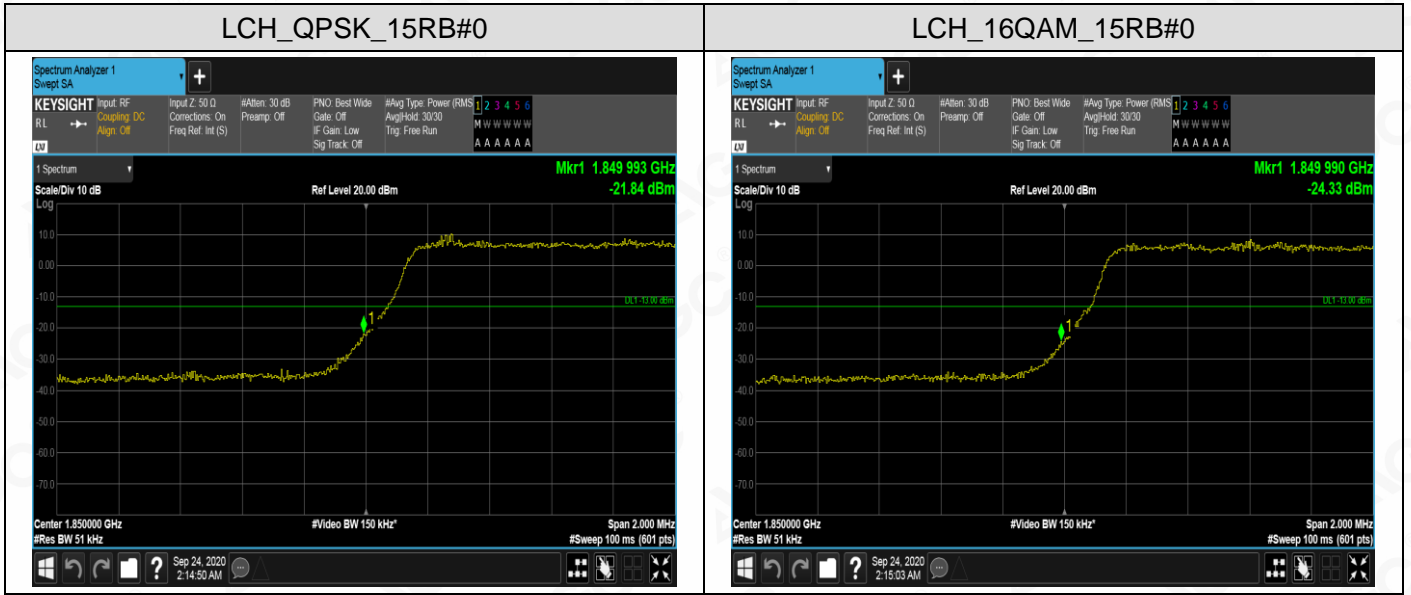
| LCH_QPSK_15RB#0 | LCH_16QAM_15RB#0 |
|---|---|
| Spectrum Analyzer 1 Swept SA + KEYSIGHT Input: RF Coupling: DC Align: Off Input Z: 50 Ω Corrections: On Freq Ref: Int (S) #Atten: 30 dB Preamp: Off PNO: Best Wide Gate: Off IF Gain: Low Sig Track: Off #Avg Type: Power (RMS) Avg\|Hold: 30/30 Trig: Free Run 1 2 3 4 5 6 M W W W W W A A A A A A RL LXI 1 Spectrum Mkr1 1.849 993 GHz -21.84 dBm Scale/Div 10 dB Ref Level 20.00 dBm Log 10.0 0.00 -10.0 -20.0 -30.0 -40.0 -50.0 -60.0 -70.0 DL1 -13.00 dBm 1 Center 1.850000 GHz #Res BW 51 kHz #Video BW 150 kHz* Span 2.000 MHz #Sweep 100 ms (601 pts) Sep 24, 2020 2:14:50 AM | Spectrum Analyzer 1 Swept SA + KEYSIGHT Input: RF Coupling: DC Align: Off Input Z: 50 Ω Corrections: On Freq Ref: Int (S) #Atten: 30 dB Preamp: Off PNO: Best Wide Gate: Off IF Gain: Low Sig Track: Off #Avg Type: Power (RMS) Avg\|Hold: 30/30 Trig: Free Run 1 2 3 4 5 6 M W W W W W A A A A A A RL LXI 1 Spectrum Mkr1 1.849 990 GHz -24.33 dBm Scale/Div 10 dB Ref Level 20.00 dBm Log 10.0 0.00 -10.0 -20.0 -30.0 -40.0 -50.0 -60.0 -70.0 DL1 -13.00 dBm 1 Center 1.850000 GHz #Res BW 51 kHz #Video BW 150 kHz* Span 2.000 MHz #Sweep 100 ms (601 pts) Sep 24, 2020 2:15:03 AM |